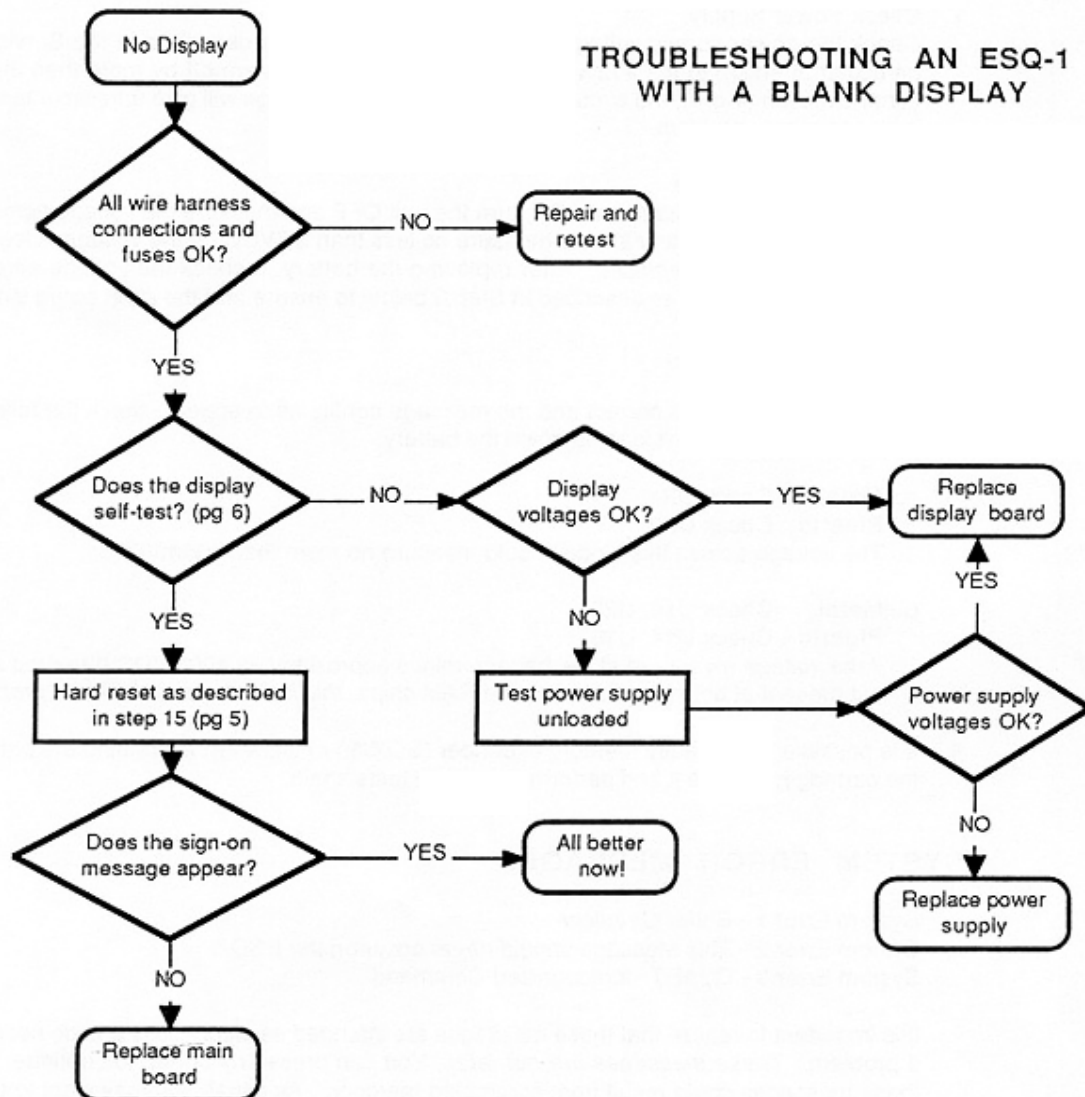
TROUBLESHOOTING AN ESQ-1 WITH A BLANK DISPLAY

No Display

All wire harness connections and fuses OK?

NO

Repair and retest

YES

Does the display self-test? (pg 6)

NO

Display voltages OK?

YES

Replace display board

YES

NO

YES

Hard reset as described in step 15 (pg 5)

Test power supply unloaded

Power supply voltages OK?

NO

Does the sign-on message appear?

YES

All better now!

Replace power supply

NO

Replace main board